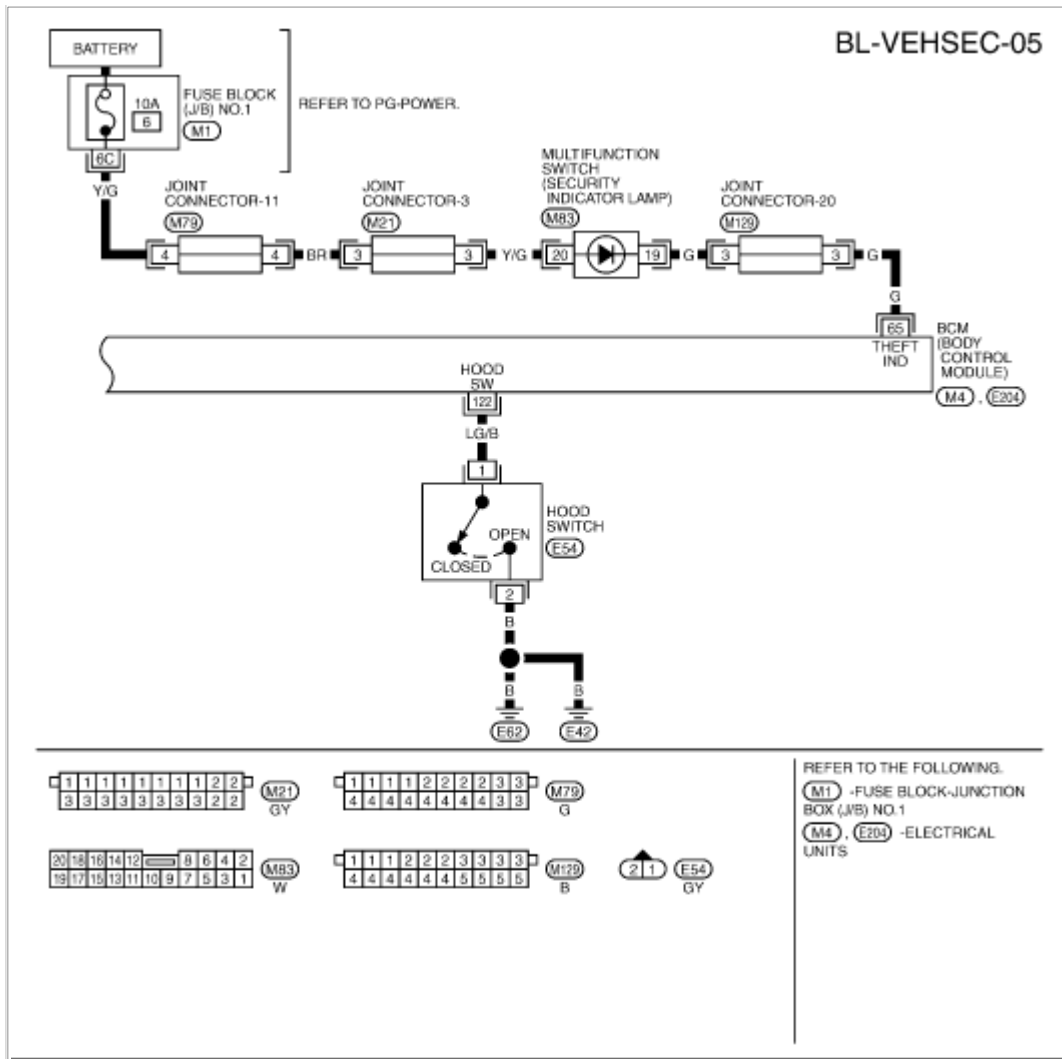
BL-VEHSEC-05

BATTERY

10A
6

FUSE BLOCK (J/B) NO.1
M1

REFER TO PG-POWER.

6C

Y/G

JOINT CONNECTOR-11
M79
4 4

BR

JOINT CONNECTOR-3
M21
3 3

Y/G

MULTIFUNCTION SWITCH (SECURITY INDICATOR LAMP)
M83
20 19

G

JOINT CONNECTOR-20
M129
3 3

G

G

65
THEFT IND

BCM (BODY CONTROL MODULE)
M4 , E204

HOOD SW
122

LG/B

1

HOOD SWITCH
E54

OPEN
CLOSED

2

B

B
B

E62
E42

1 1 1 1 1 1 1 1 2 2
3 3 3 3 3 3 3 3 2 2
M21
GY

1 1 1 1 2 2 2 2 3 3
4 4 4 4 4 4 4 4 3 3
M79
G

20 18 16 14 12 8 6 4 2
19 17 15 13 11 10 9 7 5 3 1
M83
W

1 1 1 2 2 2 3 3 3 3
4 4 4 4 4 4 5 5 5 5
M129
B

2 1
E54
GY

REFER TO THE FOLLOWING.
M1 -FUSE BLOCK-JUNCTION BOX (J/B) NO.1
M4 , E204 -ELECTRICAL UNITS